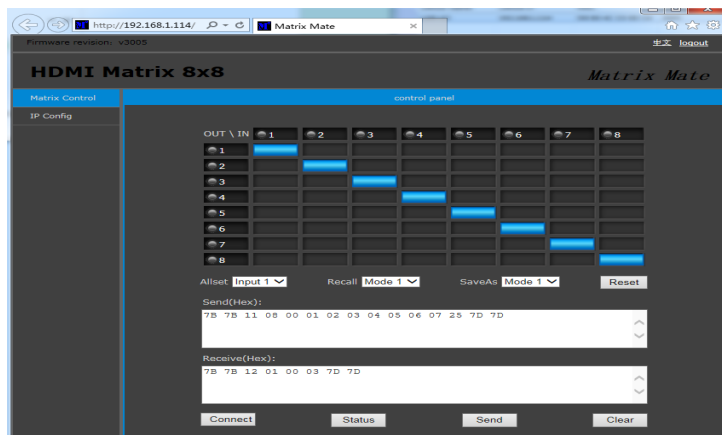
http://192.168.1.114/ Matrix Mate

Firmware revision: v3005

中文 logout

HDMI Matrix 8x8

Matrix Mate

Matrix Control

IP Config

control panel

| OUT \ IN | 1 | 2 | 3 | 4 | 5 | 6 | 7 | 8 |
|---|---|---|---|---|---|---|---|---|
| 1 | | | | | | | | |
| 2 | | | | | | | | |
| 3 | | | | | | | | |
| 4 | | | | | | | | |
| 5 | | | | | | | | |
| 6 | | | | | | | | |
| 7 | | | | | | | | |
| 8 | | | | | | | | |

Allset Input 1 Recall Mode 1 SaveAs Mode 1 Reset

Send(Hex):
7B 7B 11 08 00 01 02 03 04 05 06 07 25 7D 7D

Receive(Hex):
7B 7B 12 01 00 03 7D 7D

Connect Status Send Clear